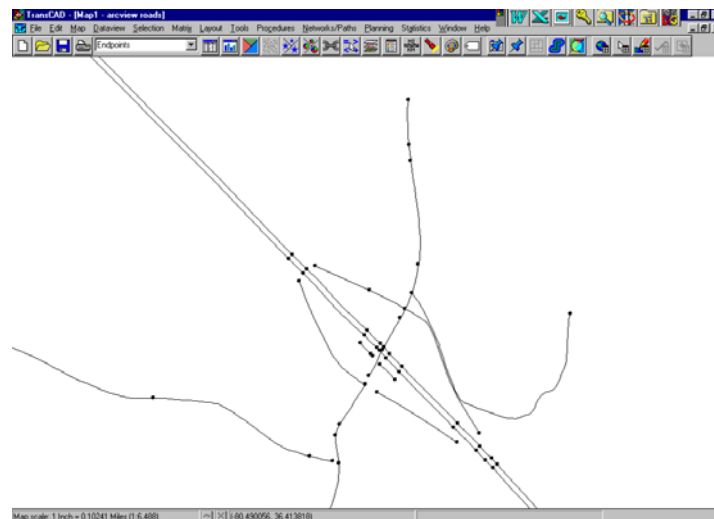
TransCAD - [Map1 - arcview roads]

File Edit Map Dataview Selection Matrix Layout Tools Procedures Networks/Paths Planning Statistics Window Help

Endpoints

Map scale: 1 Inch = 0.10241 Miles (1:6,488)

(-80.490056, 36.413818)